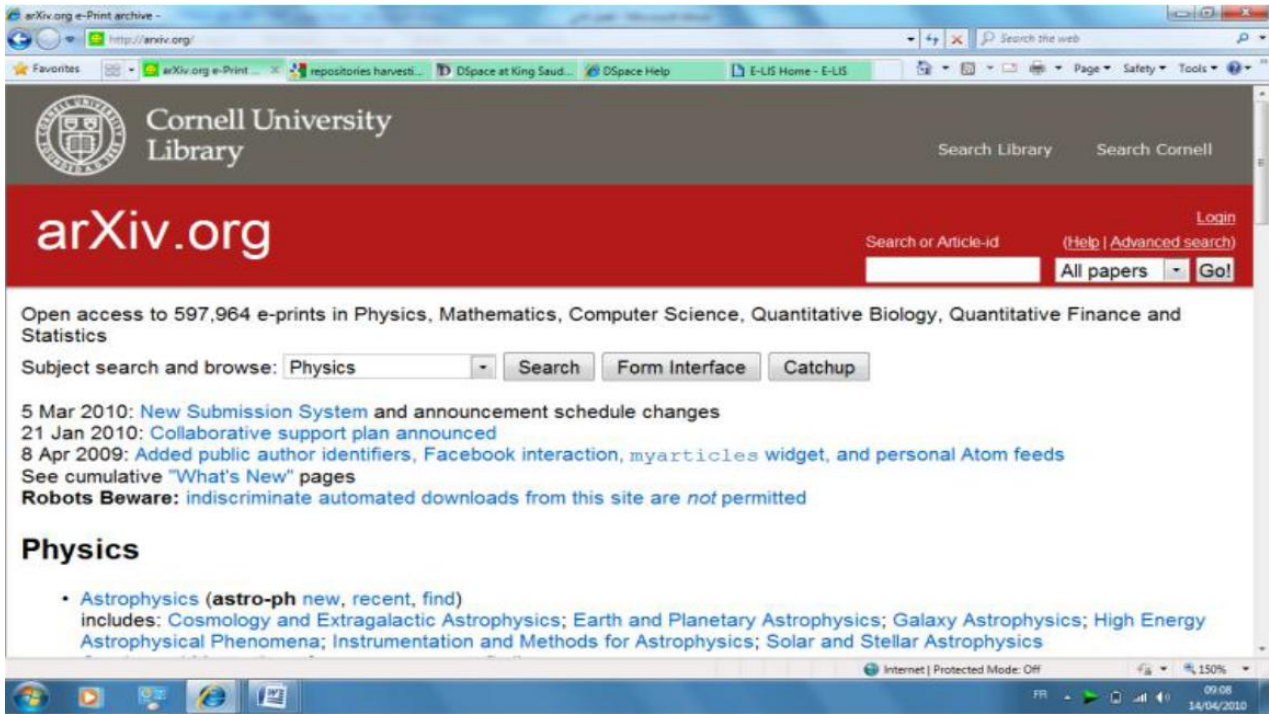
arXiv.org e-Print archive -

http://arxiv.org/

Search the web

Favorites | arXiv.org e-Print ... | repositories harvesti... | DSpace at King Saud... | DSpace Help | E-LIS Home - E-LIS

Page ▾ Safety ▾ Tools ▾

Cornell University Library

Search Library Search Cornell

arXiv.org

Login

Search or Article-id (Help | Advanced search)

All papers Go!

Open access to 597,964 e-prints in Physics, Mathematics, Computer Science, Quantitative Biology, Quantitative Finance and Statistics

Subject search and browse: Physics Search Form Interface Catchup

5 Mar 2010: New Submission System and announcement schedule changes
21 Jan 2010: Collaborative support plan announced
8 Apr 2009: Added public author identifiers, Facebook interaction, myarticles widget, and personal Atom feeds
See cumulative "What's New" pages
**Robots Beware:** indiscriminate automated downloads from this site are *not* permitted

## Physics

• Astrophysics (**astro-ph** new, recent, find)
includes: Cosmology and Extragalactic Astrophysics; Earth and Planetary Astrophysics; Galaxy Astrophysics; High Energy Astrophysical Phenomena; Instrumentation and Methods for Astrophysics; Solar and Stellar Astrophysics

Internet | Protected Mode: Off

150%

FR

09:08
14/04/2010